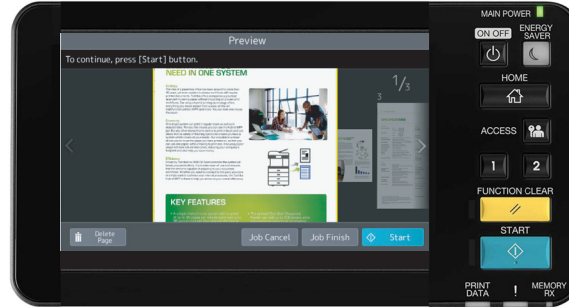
Preview

To continue, press [Start] button.

NEED IN ONE SYSTEM

KEY FEATURES

$1/3$

3

Delete Page

Job Cancel

Job Finish

Start

MAIN POWER

ON OFF

ENERGY SAVER

HOME

ACCESS

1

2

FUNCTION CLEAR

START

PRINT DATA

!

MEMORY RX